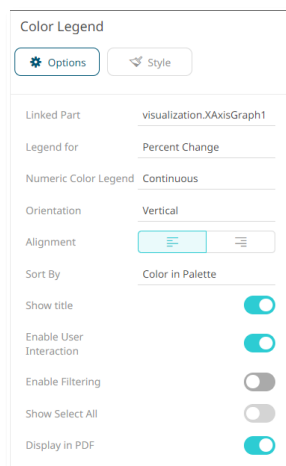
Color Legend

Options

Style

| | |
|---|---|
| Linked Part | visualization.XAxisGraph1 |
| Legend for | Percent Change |
| Numeric Color Legend | Continuous |
| Orientation | Vertical |
| Alignment | |
| Sort By | Color in Palette |
| Show title | |
| Enable User Interaction | |
| Enable Filtering | |
| Show Select All | |
| Display in PDF | |